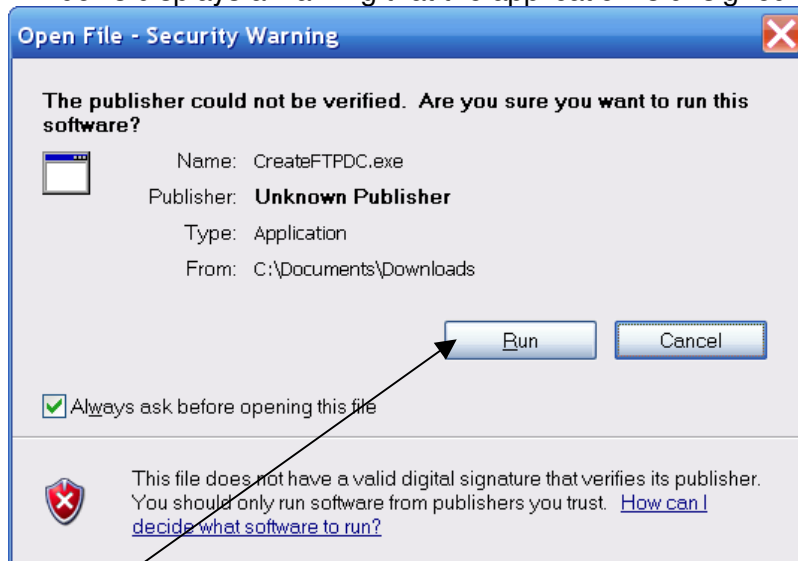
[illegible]

Open File - Security Warning

The publisher could not be verified. Are you sure you want to run this software?

Name: CreateFTPDC.exe

Publisher: Unknown Publisher

Type: Application

From: C:\Documents\Downloads

Run

Cancel

Always ask before opening this file

This file does not have a valid digital signature that verifies its publisher. You should only run software from publishers you trust. How can I decide what software to run?